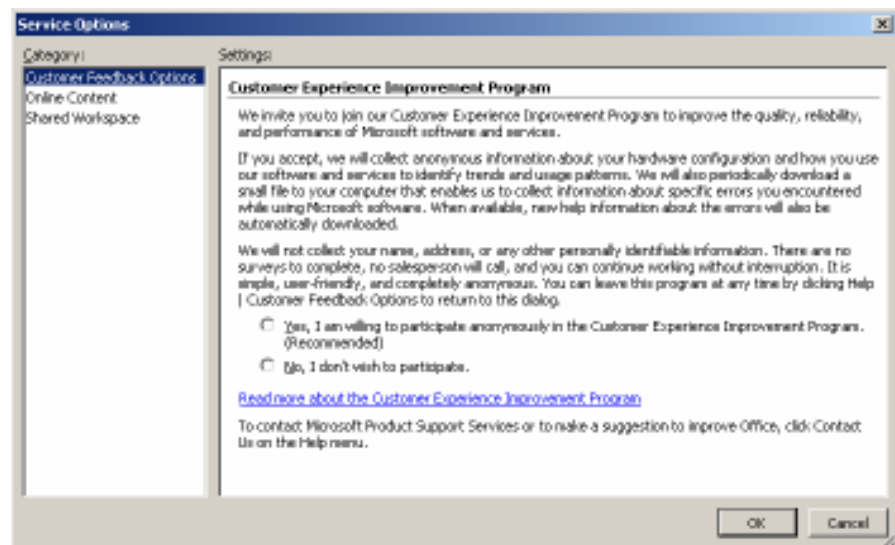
Service Options

Category:

Customer Feedback Options
Online Content
Shared Workspace

Settings:

Customer Experience Improvement Program

We invite you to join our Customer Experience Improvement Program to improve the quality, reliability, and performance of Microsoft software and services.

If you accept, we will collect anonymous information about your hardware configuration and how you use our software and services to identify trends and usage patterns. We will also periodically download a small file to your computer that enables us to collect information about specific errors you encountered while using Microsoft software. When available, new help information about the errors will also be automatically downloaded.

We will not collect your name, address, or any other personally identifiable information. There are no surveys to complete, no salesperson will call, and you can continue working without interruption. It is simple, user-friendly, and completely anonymous. You can leave this program at any time by clicking Help | Customer Feedback Options to return to this dialog.

Yes, I am willing to participate anonymously in the Customer Experience Improvement Program. (Recommended)

No, I don't wish to participate.

Read more about the Customer Experience Improvement Program

To contact Microsoft Product Support Services or to make a suggestion to improve Office, click Contact Us on the Help menu.

OK

Cancel